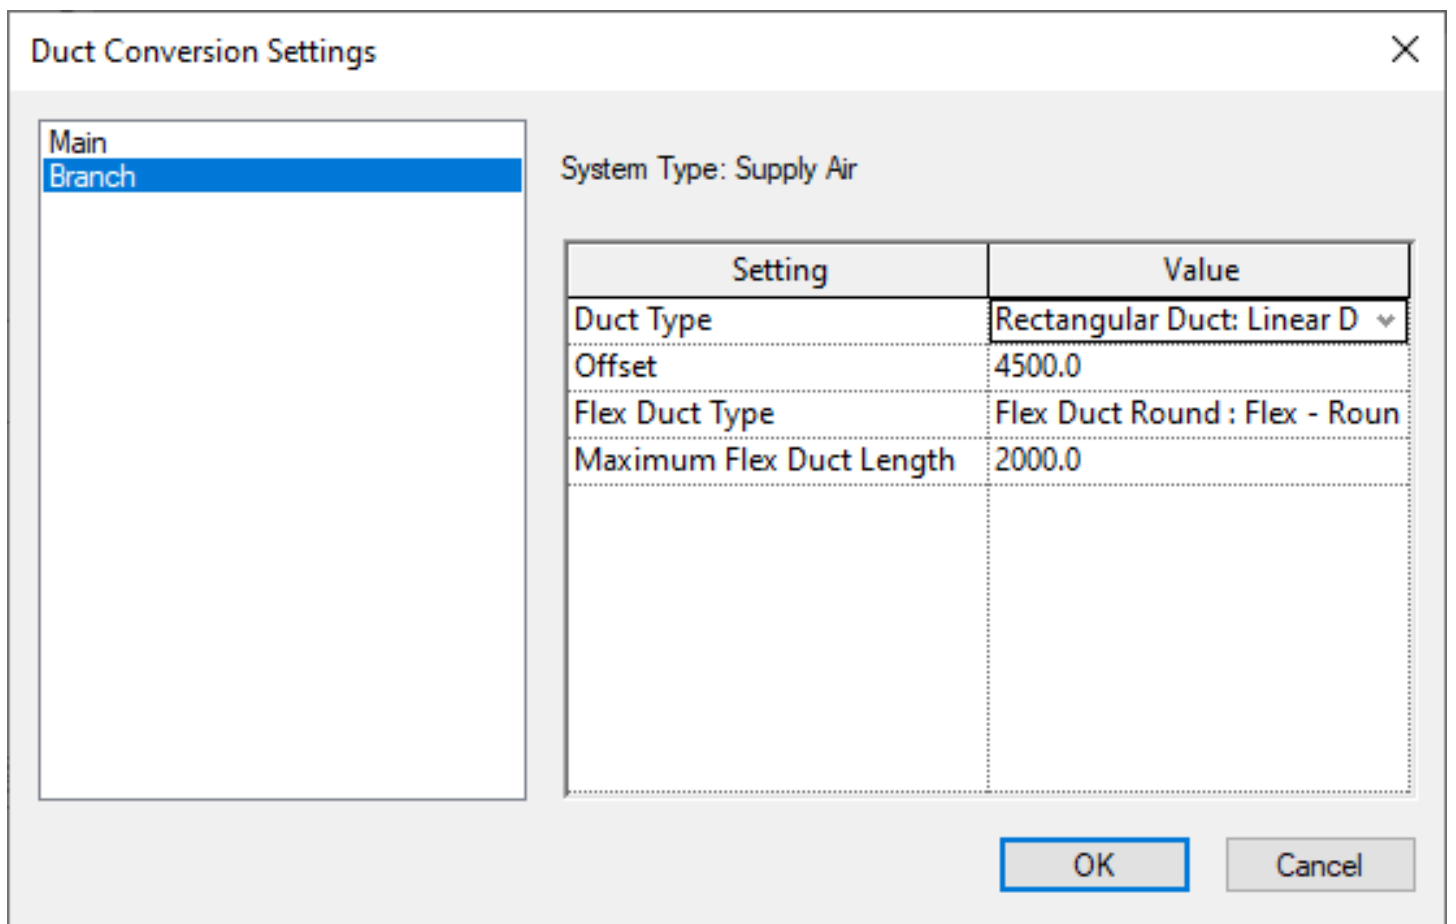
Duct Conversion Settings

Main
Branch

System Type: Supply Air

| Setting | Value |
|---|---|
| Duct Type | Rectangular Duct: Linear D |
| Offset | 4500.0 |
| Flex Duct Type | Flex Duct Round : Flex - Roun |
| Maximum Flex Duct Length | 2000.0 |

OK

Cancel